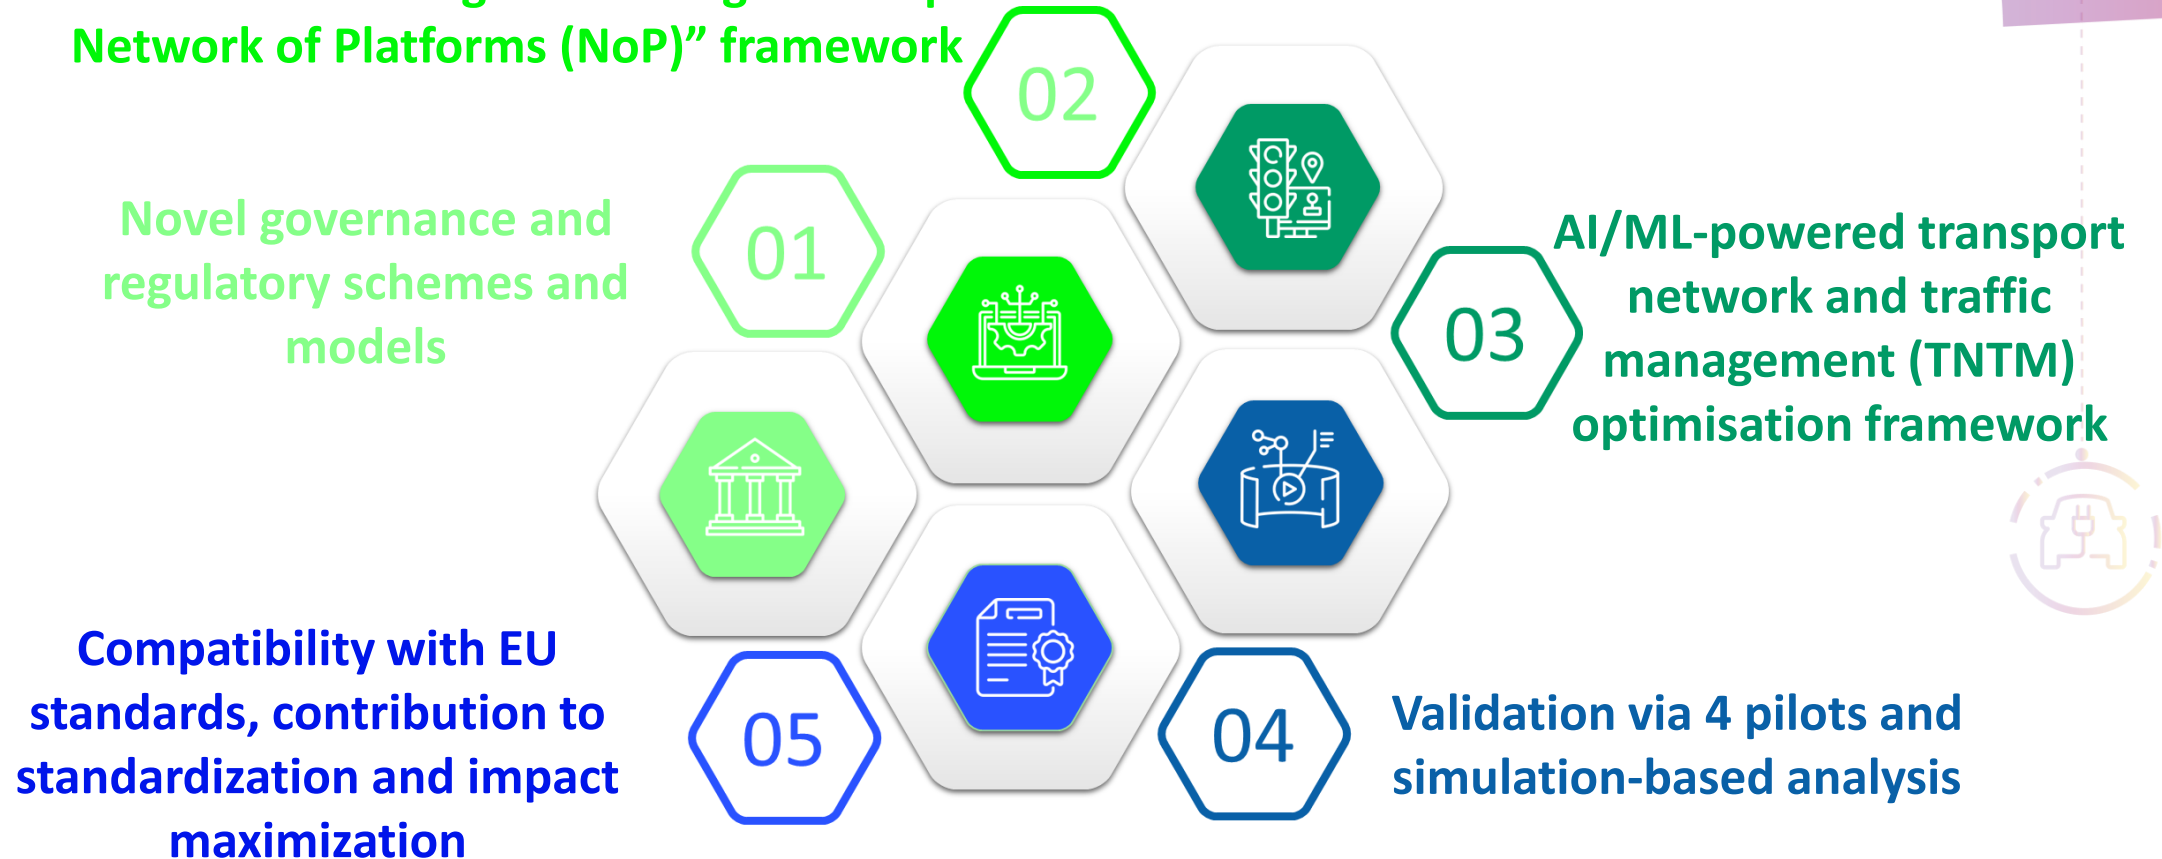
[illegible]
Network of Platforms (NoP)" framework

02

Novel governance and regulatory schemes and models

01

AI/ML-powered transport network and traffic management (TNTM) optimisation framework

03

Compatibility with EU standards, contribution to standardization and impact maximization

05

04

Validation via 4 pilots and simulation-based analysis